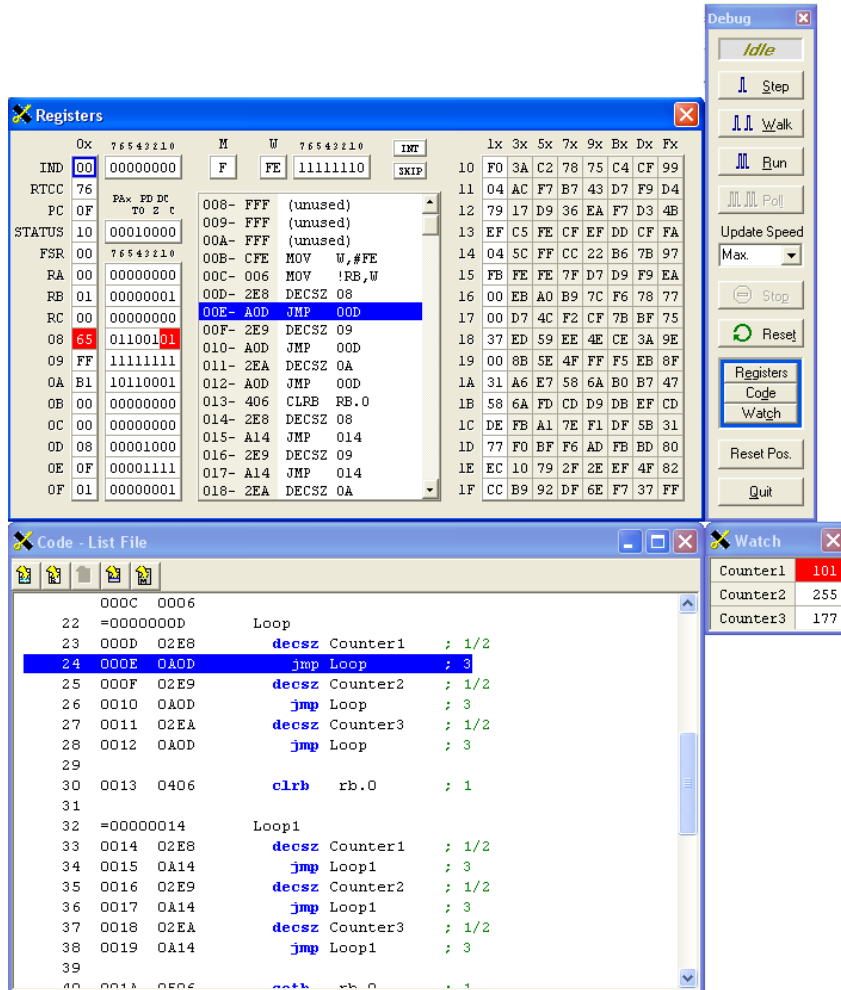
Registers

| | 0x | 76543210 |
|---|---|---|
| IND | 00 | 00000000 |
| RTCC | 76 | |
| PC | 0F | PA× PD DC TO Z C |
| STATUS | 10 | 00010000 |
| FSR | 00 | 76543210 |
| RA | 00 | 00000000 |
| RB | 01 | 00000001 |
| RC | 00 | 00000000 |
| 08 | 65 | 01100101 |
| 09 | FF | 11111111 |
| 0A | B1 | 10110001 |
| 0B | 00 | 00000000 |
| 0C | 00 | 00000000 |
| 0D | 08 | 00001000 |
| 0E | 0F | 00001111 |
| 0F | 01 | 00000001 |

M W 76543210
F FE 11111110
INT
SKIP

008- FFF (unused)
009- FFF (unused)
00A- FFF (unused)
00B- CFE MOV W,#FE
00C- 006 MOV !RB,W
00D- 2E8 DECSZ 08
00E- A0D JMP 00D
00F- 2E9 DECSZ 09
010- A0D JMP 00D
011- 2EA DECSZ 0A
012- A0D JMP 00D
013- 406 CLRB RB.0
014- 2E8 DECSZ 08
015- A14 JMP 014
016- 2E9 DECSZ 09
017- A14 JMP 014
018- 2EA DECSZ 0A

| | 1x | 3x | 5x | 7x | 9x | Bx | Dx | Fx |
|---|---|---|---|---|---|---|---|---|
| 10 | F0 | 3A | C2 | 78 | 75 | C4 | CF | 99 |
| 11 | 04 | AC | F7 | B7 | 43 | D7 | F9 | D4 |
| 12 | 79 | 17 | D9 | 36 | EA | F7 | D3 | 4B |
| 13 | EF | C5 | FE | CF | EF | DD | CF | FA |
| 14 | 04 | 5C | FF | CC | 22 | B6 | 7B | 97 |
| 15 | FB | FE | FE | 7F | D7 | D9 | F9 | EA |
| 16 | 00 | EB | A0 | B9 | 7C | F6 | 78 | 77 |
| 17 | 00 | D7 | 4C | F2 | CF | 7B | BF | 75 |
| 18 | 37 | ED | 59 | EE | 4E | CE | 3A | 9E |
| 19 | 00 | 8B | 5E | 4F | FF | F5 | EB | 8F |
| 1A | 31 | A6 | E7 | 58 | 6A | B0 | B7 | 47 |
| 1B | 58 | 6A | FD | CD | D9 | DB | EF | CD |
| 1C | DE | FB | A1 | 7E | F1 | DF | 5B | 31 |
| 1D | 77 | F0 | BF | F6 | AD | FB | BD | 80 |
| 1E | EC | 10 | 79 | 2F | 2E | EF | 4F | 82 |
| 1F | CC | B9 | 92 | DF | 6E | F7 | 37 | FF |

Debug
Idle
Step
Walk
Run
Poll
Update Speed
Max.
Stop
Reset
Registers
Code
Watch
Reset Pos.
Quit

Code - List File

000C 0006
22 =0000000D Loop
23 000D 02E8 decsz Counter1 ; 1/2
24 000E 0A0D jmp Loop ; 3
25 000F 02E9 decsz Counter2 ; 1/2
26 0010 0A0D jmp Loop ; 3
27 0011 02EA decsz Counter3 ; 1/2
28 0012 0A0D jmp Loop ; 3
29
30 0013 0406 clrb rb.0 ; 1
31
32 =00000014 Loop1
33 0014 02E8 decsz Counter1 ; 1/2
34 0015 0A14 jmp Loop1 ; 3
35 0016 02E9 decsz Counter2 ; 1/2
36 0017 0A14 jmp Loop1 ; 3
37 0018 02EA decsz Counter3 ; 1/2
38 0019 0A14 jmp Loop1 ; 3
39
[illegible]

Watch
| Counter1 | 101 |
|---|---|
| Counter2 | 255 |
| Counter3 | 177 |